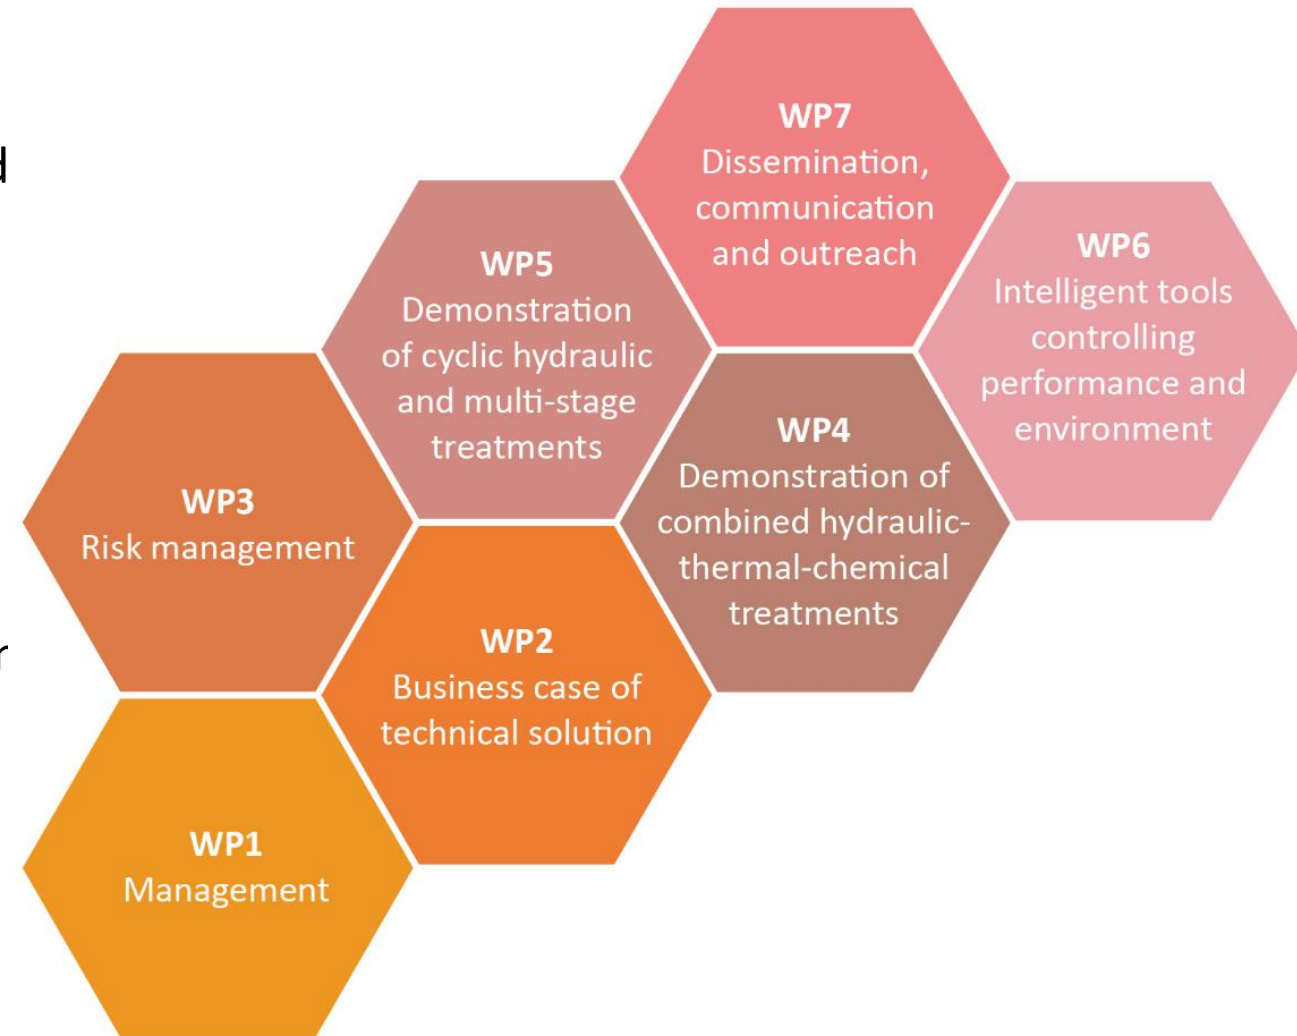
WP7
Dissemination, communication and outreach

WP6
Intelligent tools controlling performance and environment

WP5
Demonstration of cyclic hydraulic and multi-stage treatments

WP4
Demonstration of combined hydraulic-thermal-chemical treatments

WP3
Risk management

WP2
Business case of technical solution

WP1
Management